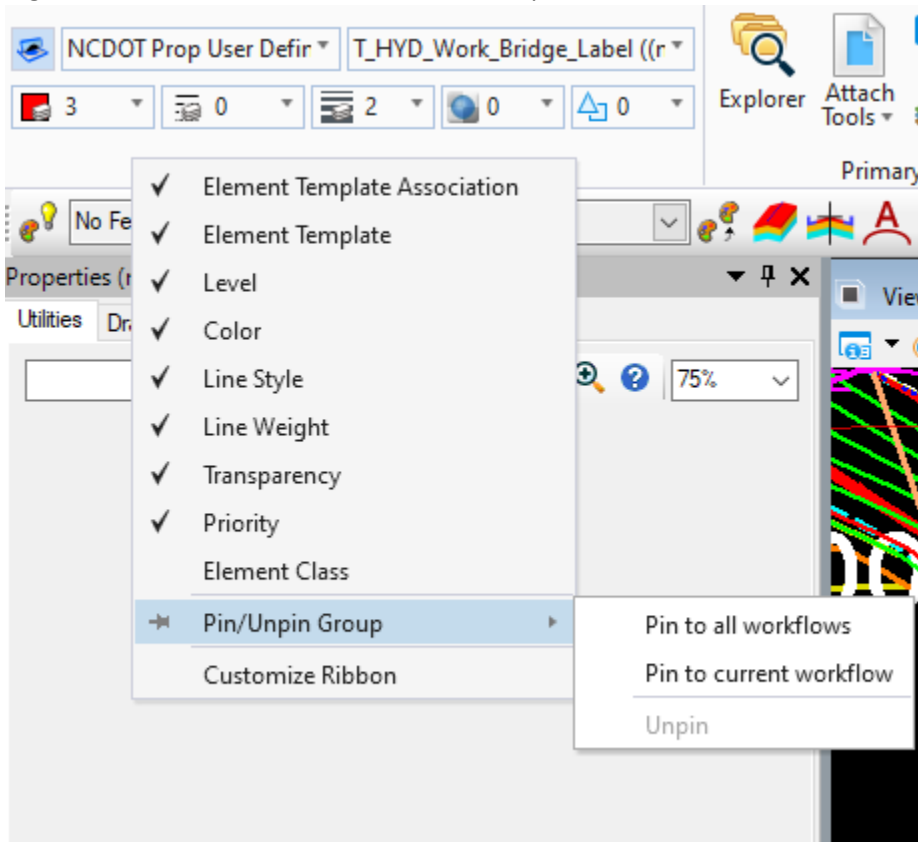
NCDOT Prop User Defir
T_HYD_Work_Bridge_Label ((r
3
0
2
0
0
Explorer
Attach Tools
Primary
No Fe
Properties (r
Utilities
Dr
75%
Vie

Element Template Association
Element Template
Level
Color
Line Style
Line Weight
Transparency
Priority
Element Class
Pin/Unpin Group
Customize Ribbon

Pin to all workflows
Pin to current workflow
Unpin